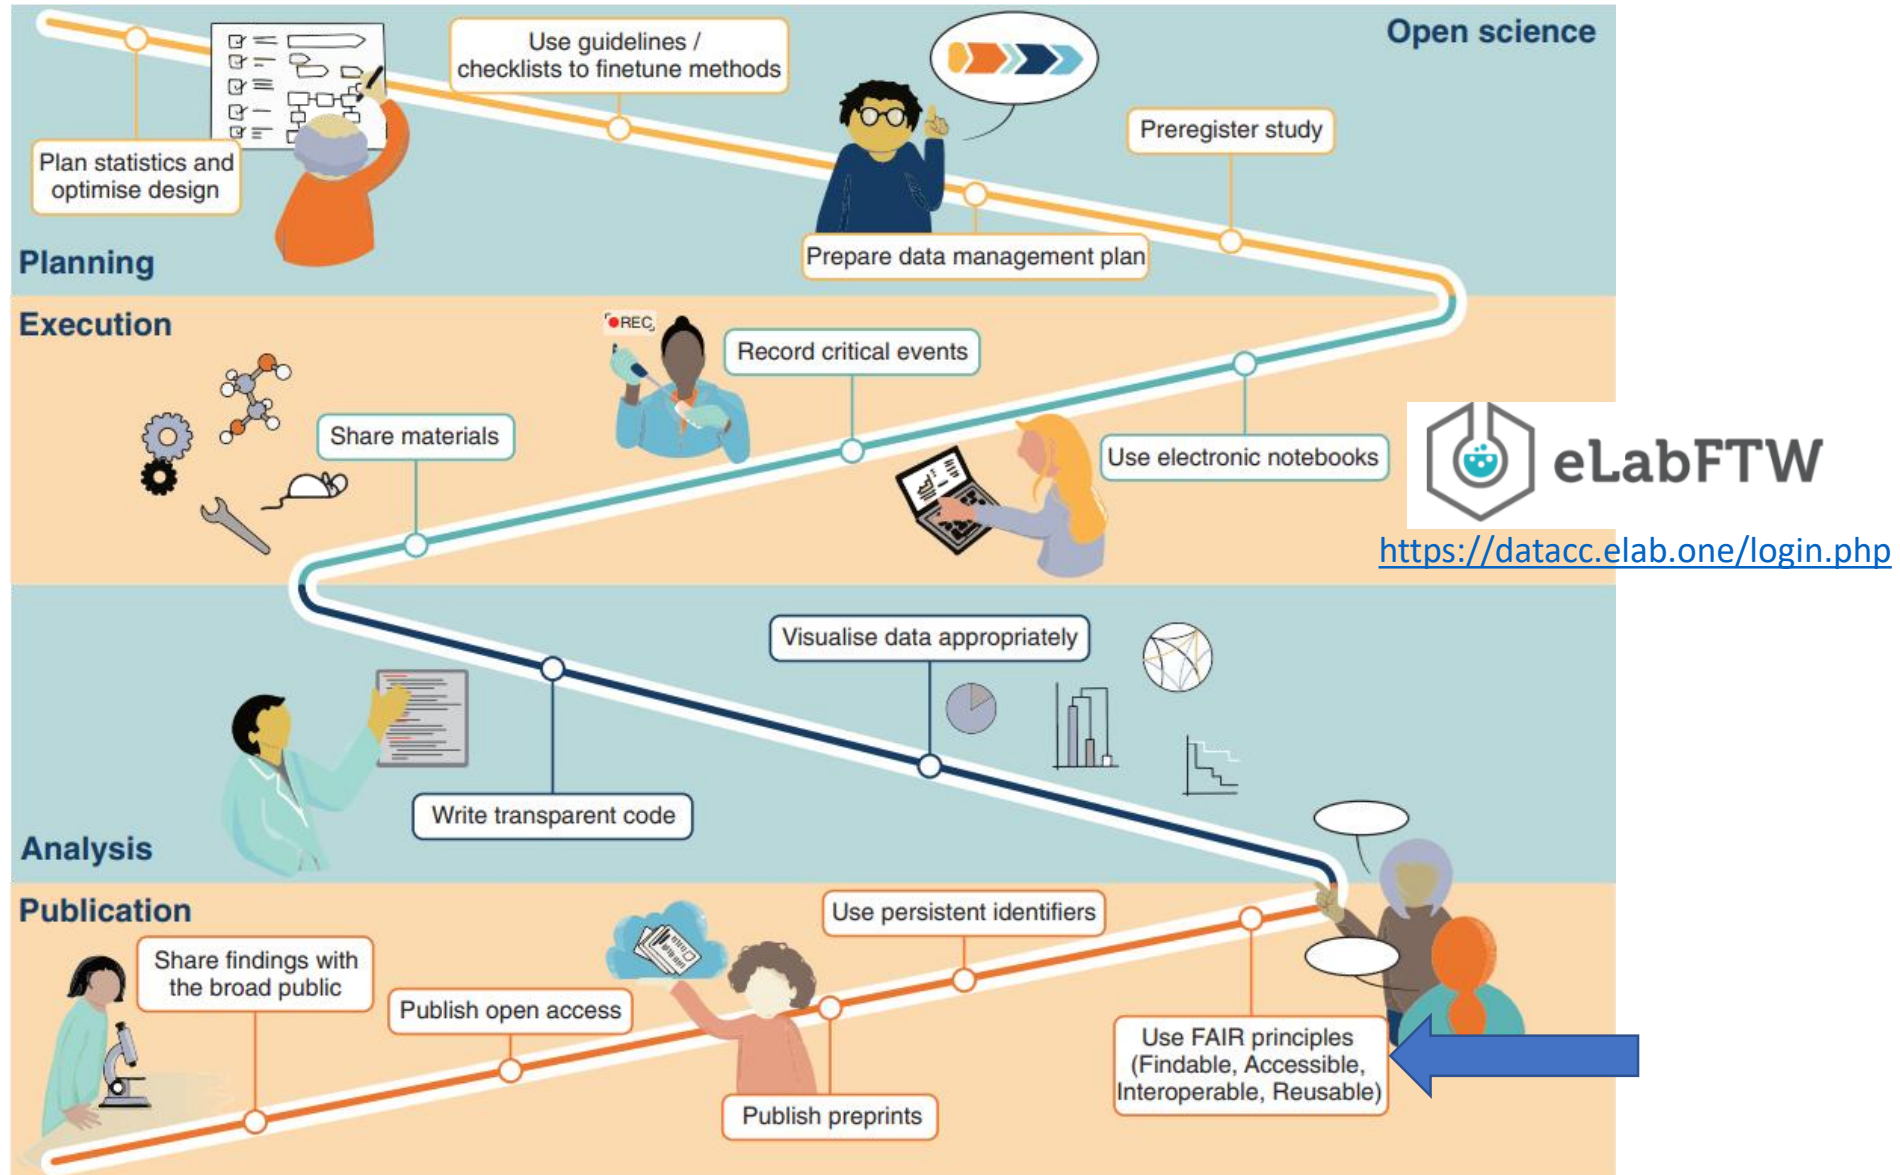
Open science

Planning

Plan statistics and optimise design

Use guidelines / checklists to finetune methods

Prepare data management plan

Preregister study

Execution

REC

Share materials

Record critical events

Use electronic notebooks

eLabFTW

https://datacc.elab.one/login.php

Analysis

Write transparent code

Visualise data appropriately

Publication

Share findings with the broad public

Publish open access

Publish preprints

Use persistent identifiers

Use FAIR principles (Findable, Accessible, Interoperable, Reusable)